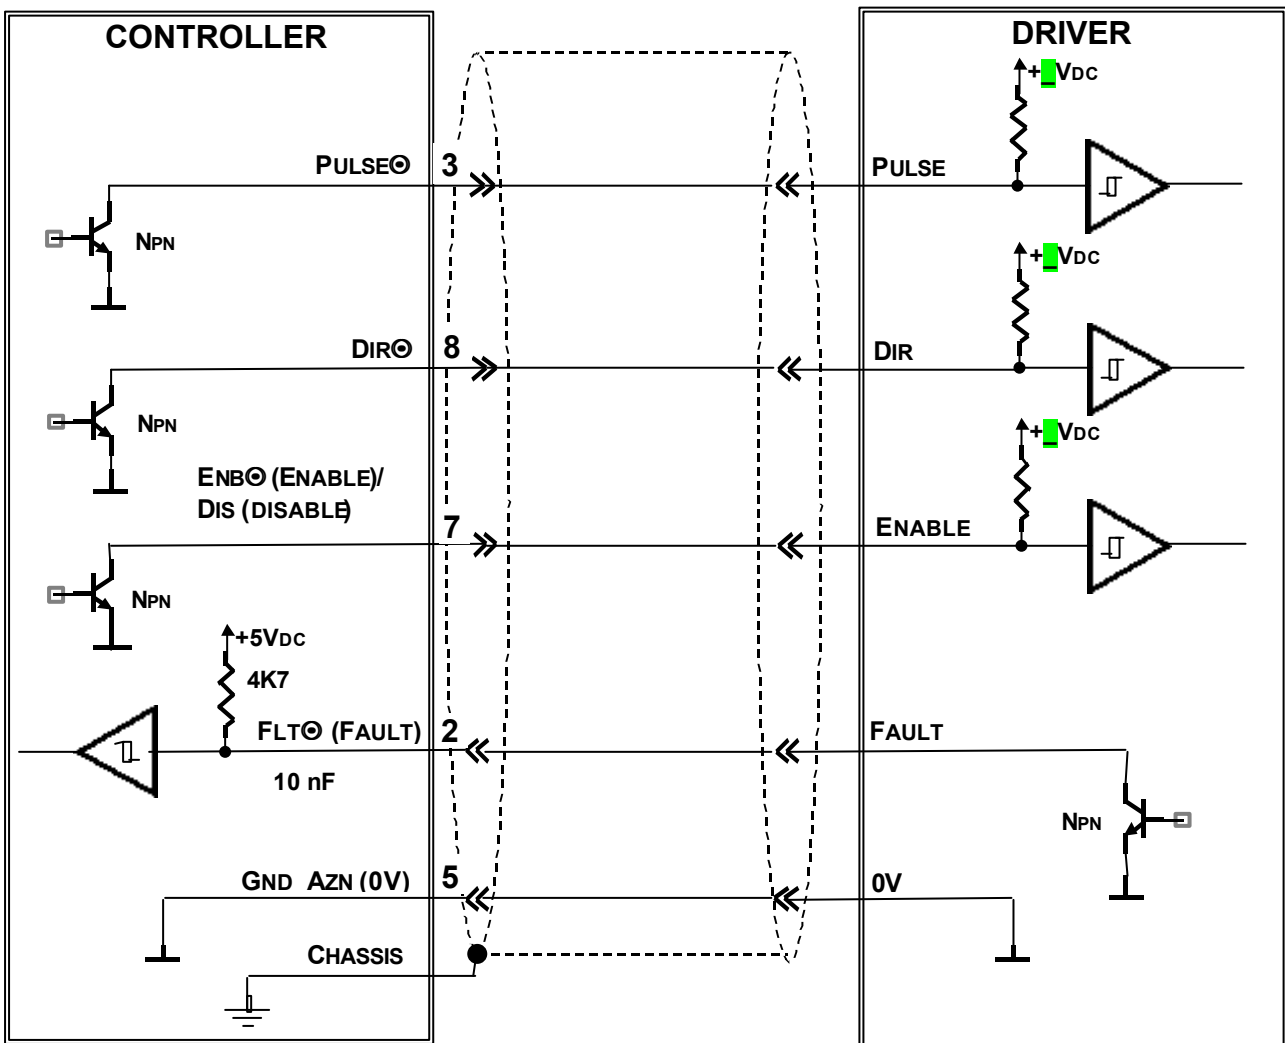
CONTROLLER

DRIVER

+_VDC

PULSE⊙

3

PULSE

NPN

+_VDC

DIR⊙

8

DIR

NPN

+_VDC

ENB⊙ (ENABLE)/
DIS (DISABLE)

7

ENABLE

NPN

+5VDC

4K7

FLT⊙ (FAULT)

2

FAULT

10 nF

NPN

GND AZN (0V)

5

0V

CHASSIS